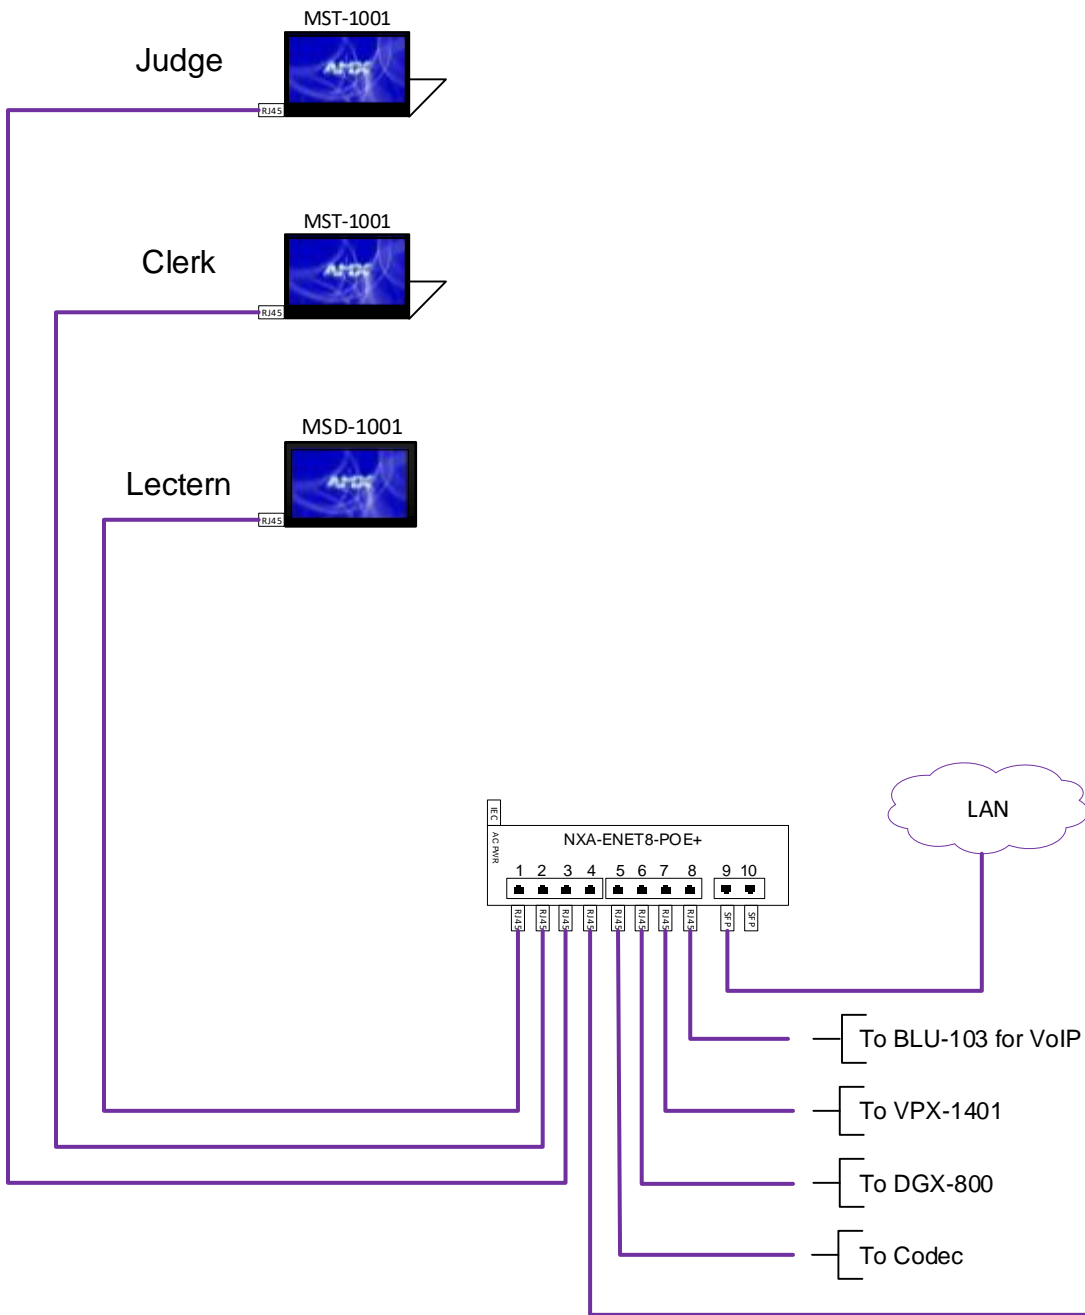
MST-1001

Judge

AMX

RJ45

MST-1001

Clerk

AMX

RJ45

MSD-1001

Lectern

AMX

RJ45

IEC

AC PWR

NXA-ENET8-POE+

1 2 3 4 5 6 7 8 9 10

RJ45 RJ45 RJ45 RJ45 RJ45 RJ45 RJ45 RJ45 SFP SFP

LAN

To BLU-103 for VoIP

To VPX-1401

To DGX-800

To Codec